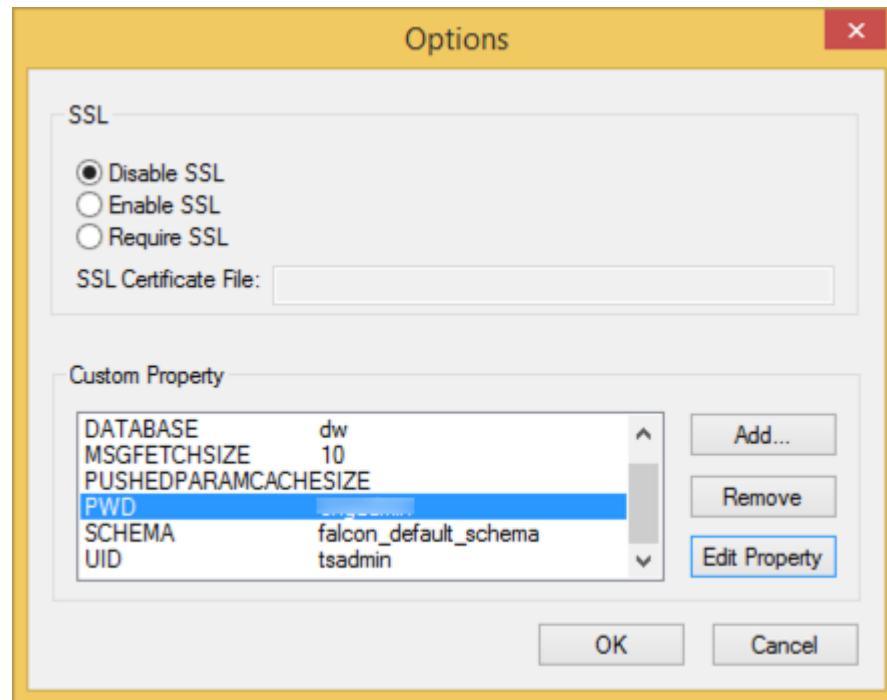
Options

SSL

Disable SSL
Enable SSL
Require SSL
SSL Certificate File:

Custom Property

| | |
|---|---|
| DATABASE | dw |
| MSGFETCHSIZE | 10 |
| PUSHEDPARAMCACHESIZE | |
| PWD | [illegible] |
| SCHEMA | falcon_default_schema |
| UID | tsadmin |

Add...
Remove
Edit Property

OK
Cancel